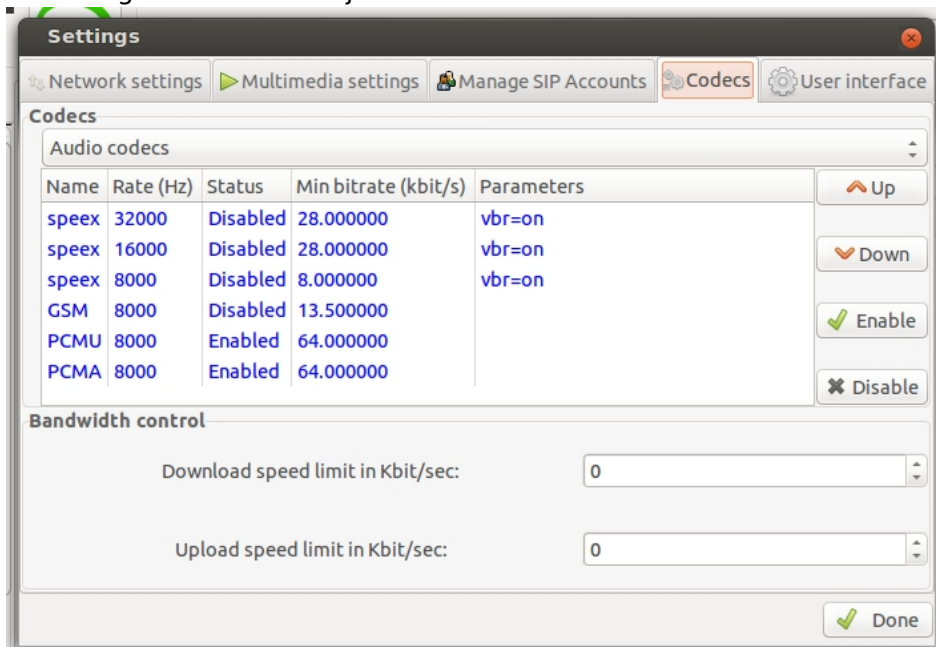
Settings

Network settings | Multimedia settings | Manage SIP Accounts | Codecs | User interface

Codecs

Audio codecs

| Name | Rate (Hz) | Status | Min bitrate (kbit/s) | Parameters |
|---|---|---|---|---|
| speex | 32000 | Disabled | 28.000000 | vbr=on |
| speex | 16000 | Disabled | 28.000000 | vbr=on |
| speex | 8000 | Disabled | 8.000000 | vbr=on |
| GSM | 8000 | Disabled | 13.500000 | |
| PCMU | 8000 | Enabled | 64.000000 | |
| PCMA | 8000 | Enabled | 64.000000 | |

Up
Down
Enable
Disable

Bandwidth control

Download speed limit in Kbit/sec: 0

Upload speed limit in Kbit/sec: 0

Done